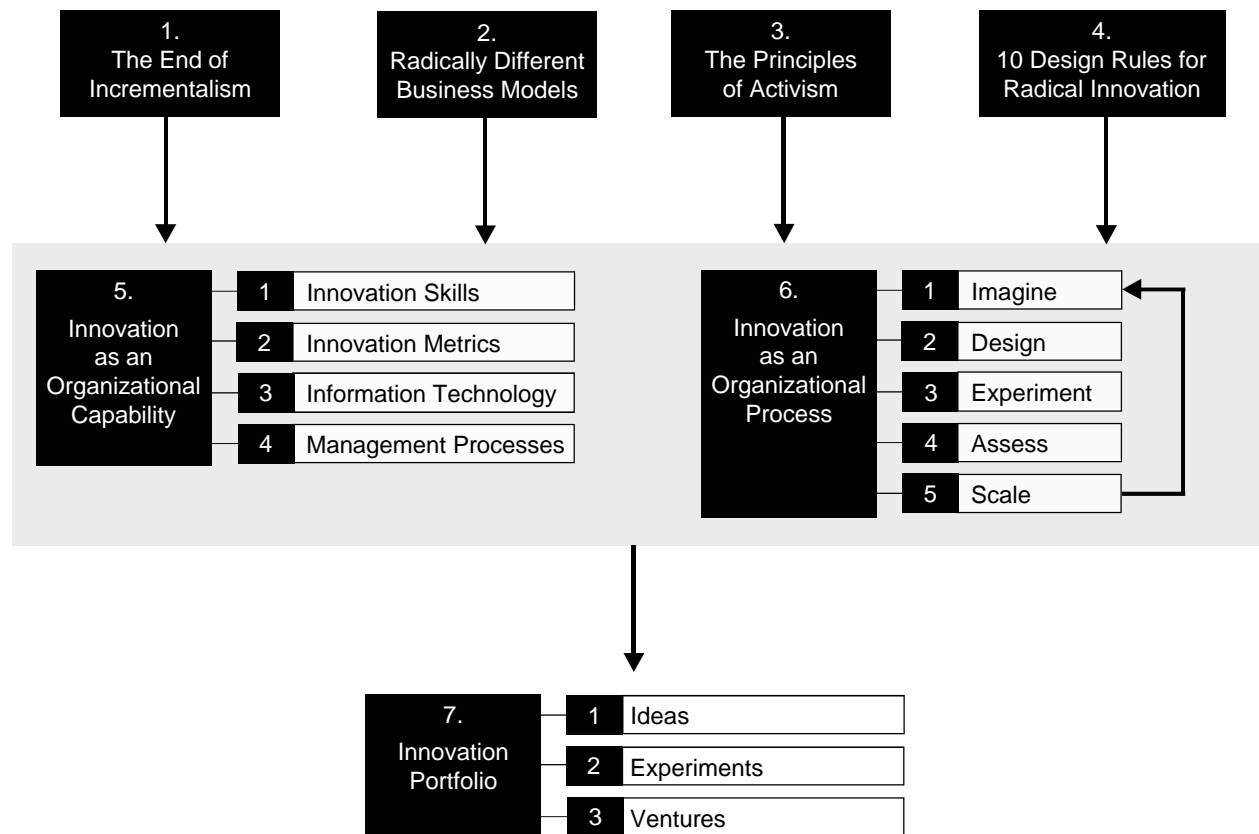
1.
The End of Incrementalism

2.
Radically Different Business Models

3.
The Principles of Activism

4.
10 Design Rules for Radical Innovation

5.
Innovation as an Organizational Capability

1 Innovation Skills
2 Innovation Metrics
3 Information Technology
4 Management Processes

6.
Innovation as an Organizational Process

1 Imagine
2 Design
3 Experiment
4 Assess
5 Scale

7.
Innovation Portfolio

1 Ideas
2 Experiments
3 Ventures